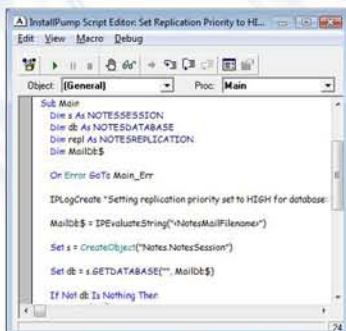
InstallPump Script Editor: Set Replication Priority to HI...

Edit View Macro Debug

Object: (General) Proc: Main

Sub Main
Dim s As NOTESSESSION
Dim db As NOTESDATABASE
Dim repl As NOTESREPLICATION
Dim MailDb$

On Error GoTo Main_Err

IPLogCreate "Setting replication priority set to HIGH for database:

MailDb$ = IPEvaluateString("<NotesMailFilename>")

Set s = CreateObject("Notes.NotesSession")

Set db = s.GETDATABASE("", MailDb$)

If Not db Is Nothing Then

24